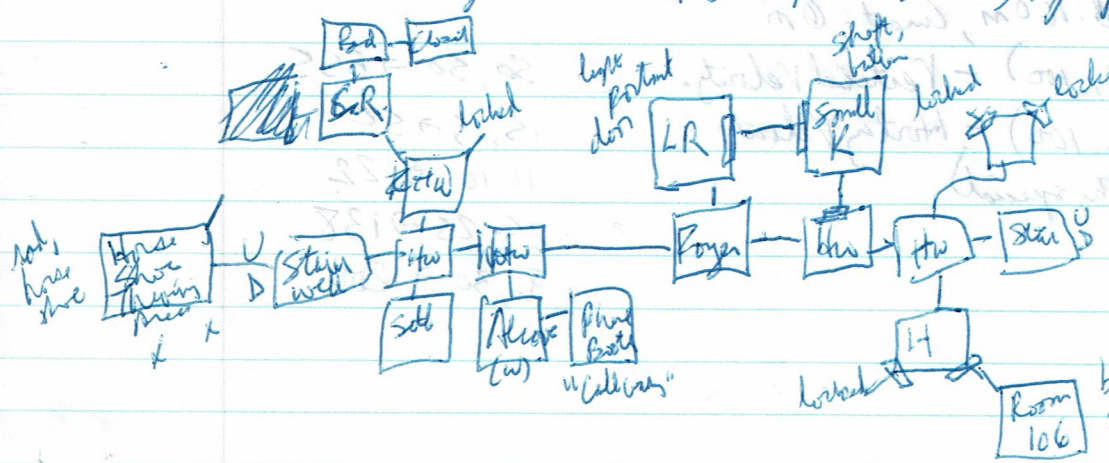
Bed
Closet
BdR.
locked
HW
LR
Small K
Shelf, bottom
large portrait door
locked
locked
rod, horse shoe
Horse Shoe Throwing Area
U
D
Stair well
HW
HW
Foyer
HW
HW
Stair
U
D
Sofa
Alcove (w)
Phone Booth
"Calling"
H
locked
Room 106